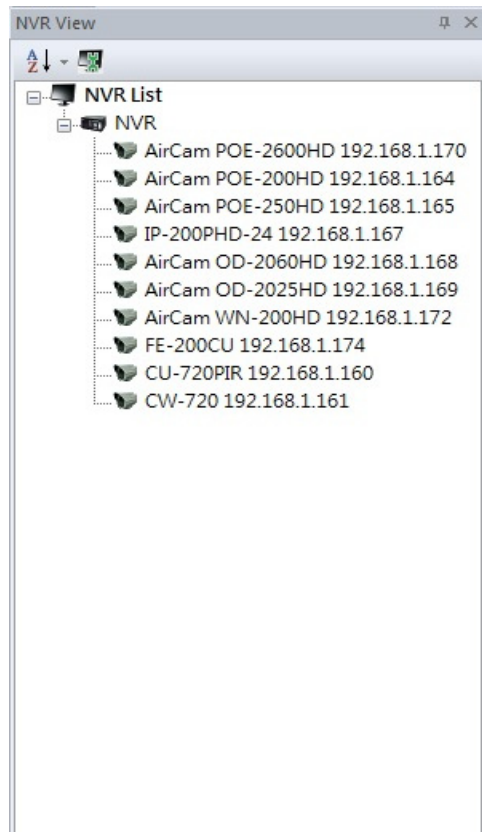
NVR View

A
Z

NVR List
NVR
AirCam POE-2600HD 192.168.1.170
AirCam POE-200HD 192.168.1.164
AirCam POE-250HD 192.168.1.165
IP-200PHD-24 192.168.1.167
AirCam OD-2060HD 192.168.1.168
AirCam OD-2025HD 192.168.1.169
AirCam WN-200HD 192.168.1.172
FE-200CU 192.168.1.174
CU-720PIR 192.168.1.160
CW-720 192.168.1.161